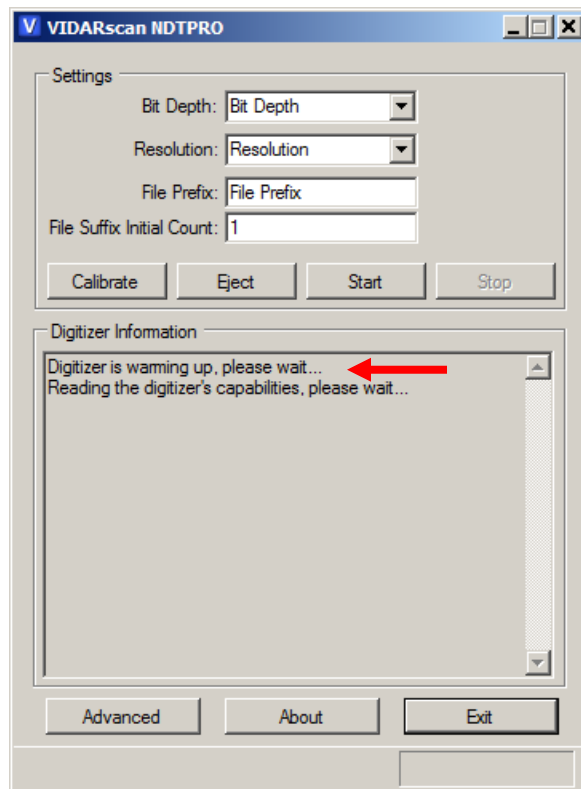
V VIDARscan NDTPRO

Settings

Bit Depth: Bit Depth

Resolution: Resolution

File Prefix: File Prefix

File Suffix Initial Count: 1

Calibrate Eject Start Stop

Digitizer Information

Digitizer is warming up, please wait...
Reading the digitizer's capabilities, please wait...

Advanced About Exit